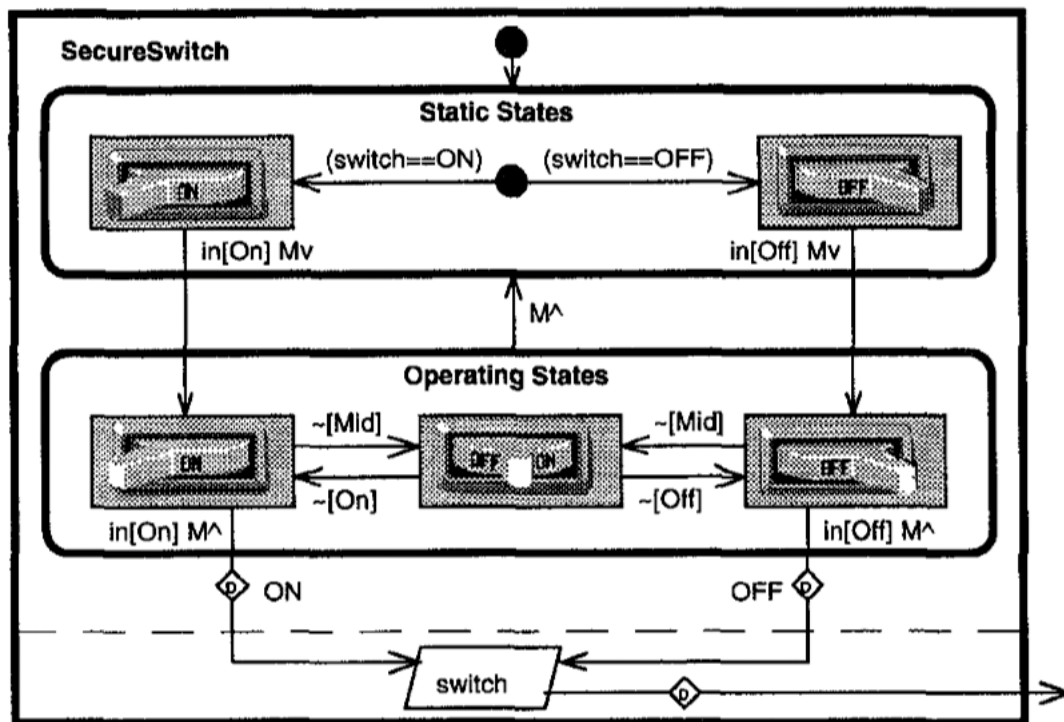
SecureSwitch

Static States

ON

(switch==ON)

(switch==OFF)

OFF

in[On] Mv

in[Off] Mv

M^

Operating States

ON

~[Mid]

OFF ON

~[Mid]

OFF

~[On]

~[Off]

in[On] M^

in[Off] M^

D

ON

OFF

D

switch

D